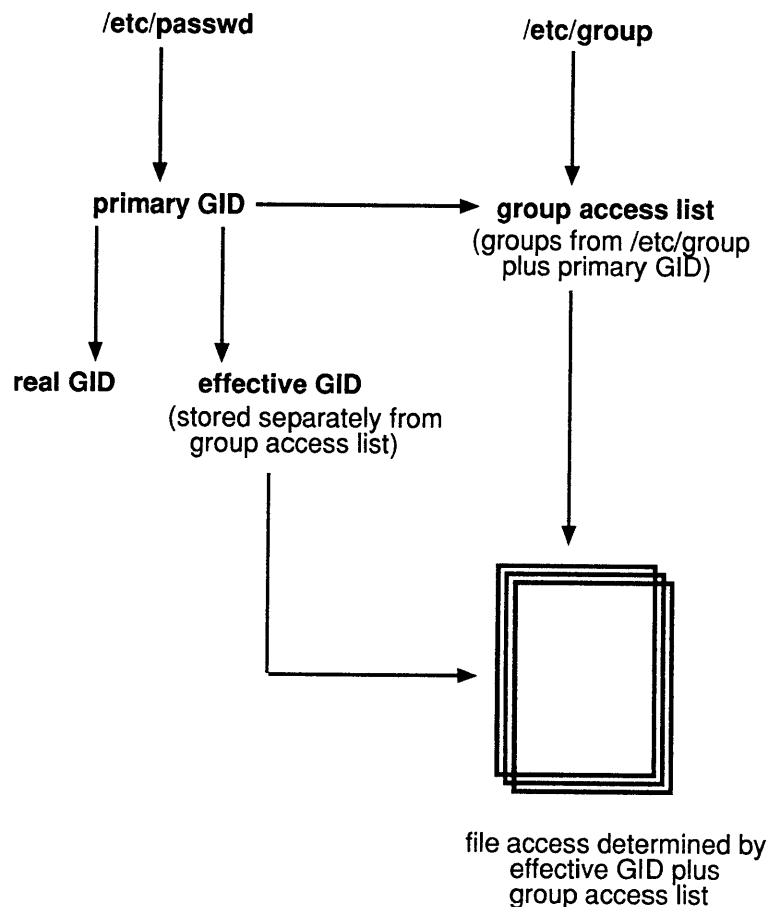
/etc/passwd

/etc/group

primary GID

group access list
(groups from /etc/group plus primary GID)

real GID

effective GID
(stored separately from group access list)

file access determined by effective GID plus group access list